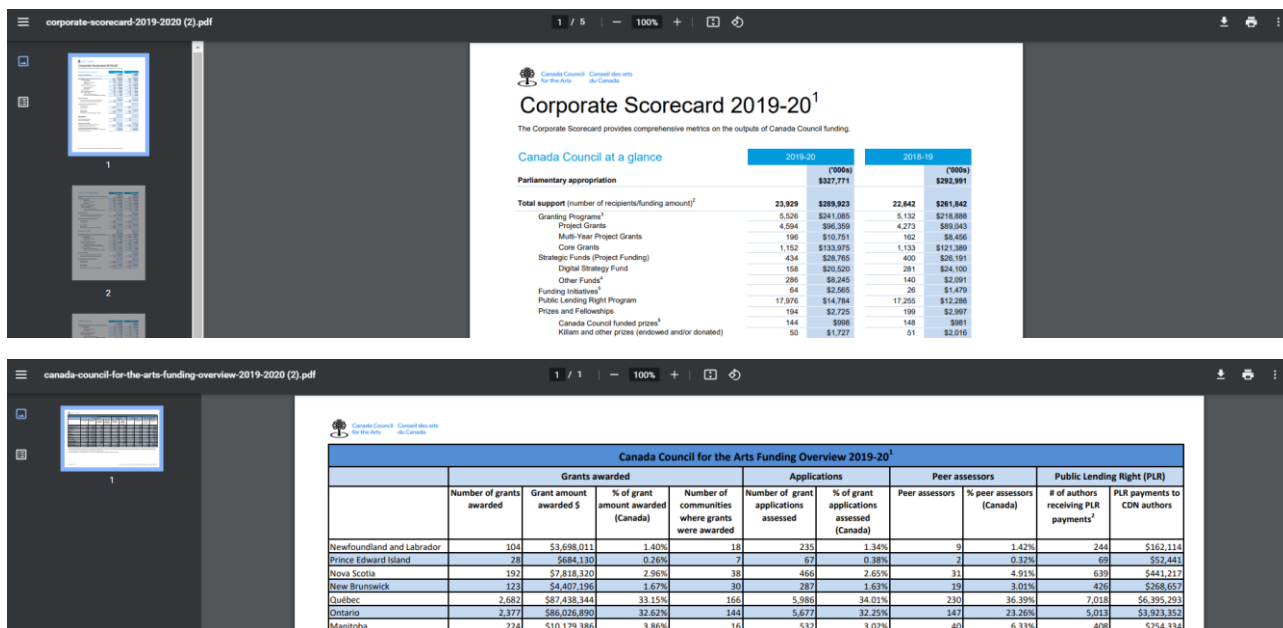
corporate-scorecard-2019-2020 (2).pdf

1 / 5 100%

1

2

Canada Council for the Arts Conseil des arts du Canada

Corporate Scorecard 2019-20$^1$

The Corporate Scorecard provides comprehensive metrics on the outputs of Canada Council funding.

| Canada Council at a glance | 2019-20 | | 2018-19 | |
|---|---|---|---|---|
| | | ('000s) | | ('000s) |
| Parliamentary appropriation | | $327,771 | | $292,991 |
| Total support (number of recipients/funding amount)$^2$ | 23,929 | $289,923 | 22,642 | $261,842 |
| Granting Programs$^3$ | 5,526 | $241,085 | 5,132 | $218,888 |
| Project Grants | 4,594 | $96,359 | 4,273 | $89,043 |
| Multi-Year Project Grants | 196 | $10,751 | 162 | $8,456 |
| Core Grants | 1,152 | $133,975 | 1,133 | $121,389 |
| Strategic Funds (Project Funding) | 434 | $28,765 | 400 | $26,191 |
| Digital Strategy Fund | 158 | $20,520 | 281 | $24,100 |
| Other Funds$^4$ | 286 | $8,245 | 140 | $2,091 |
| Funding Initiatives$^5$ | 64 | $2,565 | 26 | $1,479 |
| Public Lending Right Program | 17,976 | $14,784 | 17,255 | $12,288 |
| Prizes and Fellowships | 194 | $2,725 | 199 | $2,997 |
| Canada Council funded prizes$^6$ | 144 | $998 | 148 | $981 |
| Killam and other prizes (endowed and/or donated) | 50 | $1,727 | 51 | $2,016 |

canada-council-for-the-arts-funding-overview-2019-2020 (2).pdf

1 / 1 100%

1

Canada Council for the Arts Conseil des arts du Canada

Canada Council for the Arts Funding Overview 2019-20$^1$

| | Grants awarded | | | | Applications | | Peer assessors | | Public Lending Right (PLR) | |
|---|---|---|---|---|---|---|---|---|---|---|
| | Number of grants awarded | Grant amount awarded $ | % of grant amount awarded (Canada) | Number of communities where grants were awarded | Number of grant applications assessed | % of grant applications assessed (Canada) | Peer assessors | % peer assessors (Canada) | # of authors receiving PLR payments$^2$ | PLR payments to CDN authors |
| Newfoundland and Labrador | 104 | $3,698,011 | 1.40% | 18 | 235 | 1.34% | 9 | 1.42% | 244 | $162,114 |
| Prince Edward Island | 28 | $684,130 | 0.26% | 7 | 67 | 0.38% | 2 | 0.32% | 69 | $52,441 |
| Nova Scotia | 192 | $7,818,320 | 2.96% | 38 | 466 | 2.65% | 31 | 4.91% | 639 | $441,217 |
| New Brunswick | 123 | $4,407,196 | 1.67% | 30 | 287 | 1.63% | 19 | 3.01% | 426 | $268,657 |
| Québec | 2,682 | $87,438,344 | 33.15% | 166 | 5,986 | 34.01% | 230 | 36.39% | 7,018 | $6,395,293 |
| Ontario | 2,377 | $86,026,890 | 32.62% | 144 | 5,677 | 32.25% | 147 | 23.26% | 5,013 | $3,923,352 |
| Manitoba | 224 | $10,179,386 | 3.86% | 16 | 532 | 3.02% | 40 | 6.33% | 408 | $254,334 |